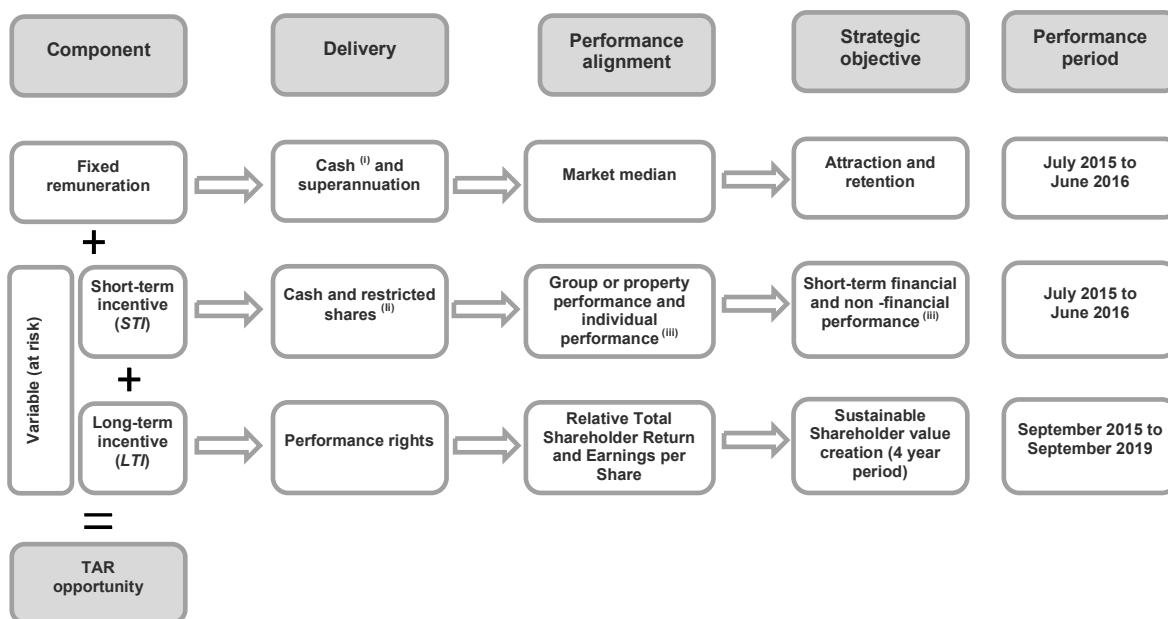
| Component | Delivery | Performance alignment | Strategic objective | Performance period |
|---|---|---|---|---|
| Fixed remuneration | Cash $^{(i)}$ and superannuation | Market median | Attraction and retention | July 2015 to June 2016 |
| Short-term incentive (*STI*) | Cash and restricted shares $^{(ii)}$ | Group or property performance and individual performance $^{(iii)}$ | Short-term financial and non -financial performance $^{(iii)}$ | July 2015 to June 2016 |
| Long-term incentive (*LTI*) | Performance rights | Relative Total Shareholder Return and Earnings per Share | Sustainable Shareholder value creation (4 year period) | September 2015 to September 2019 |

+

Variable (at risk)

+

=

TAR opportunity